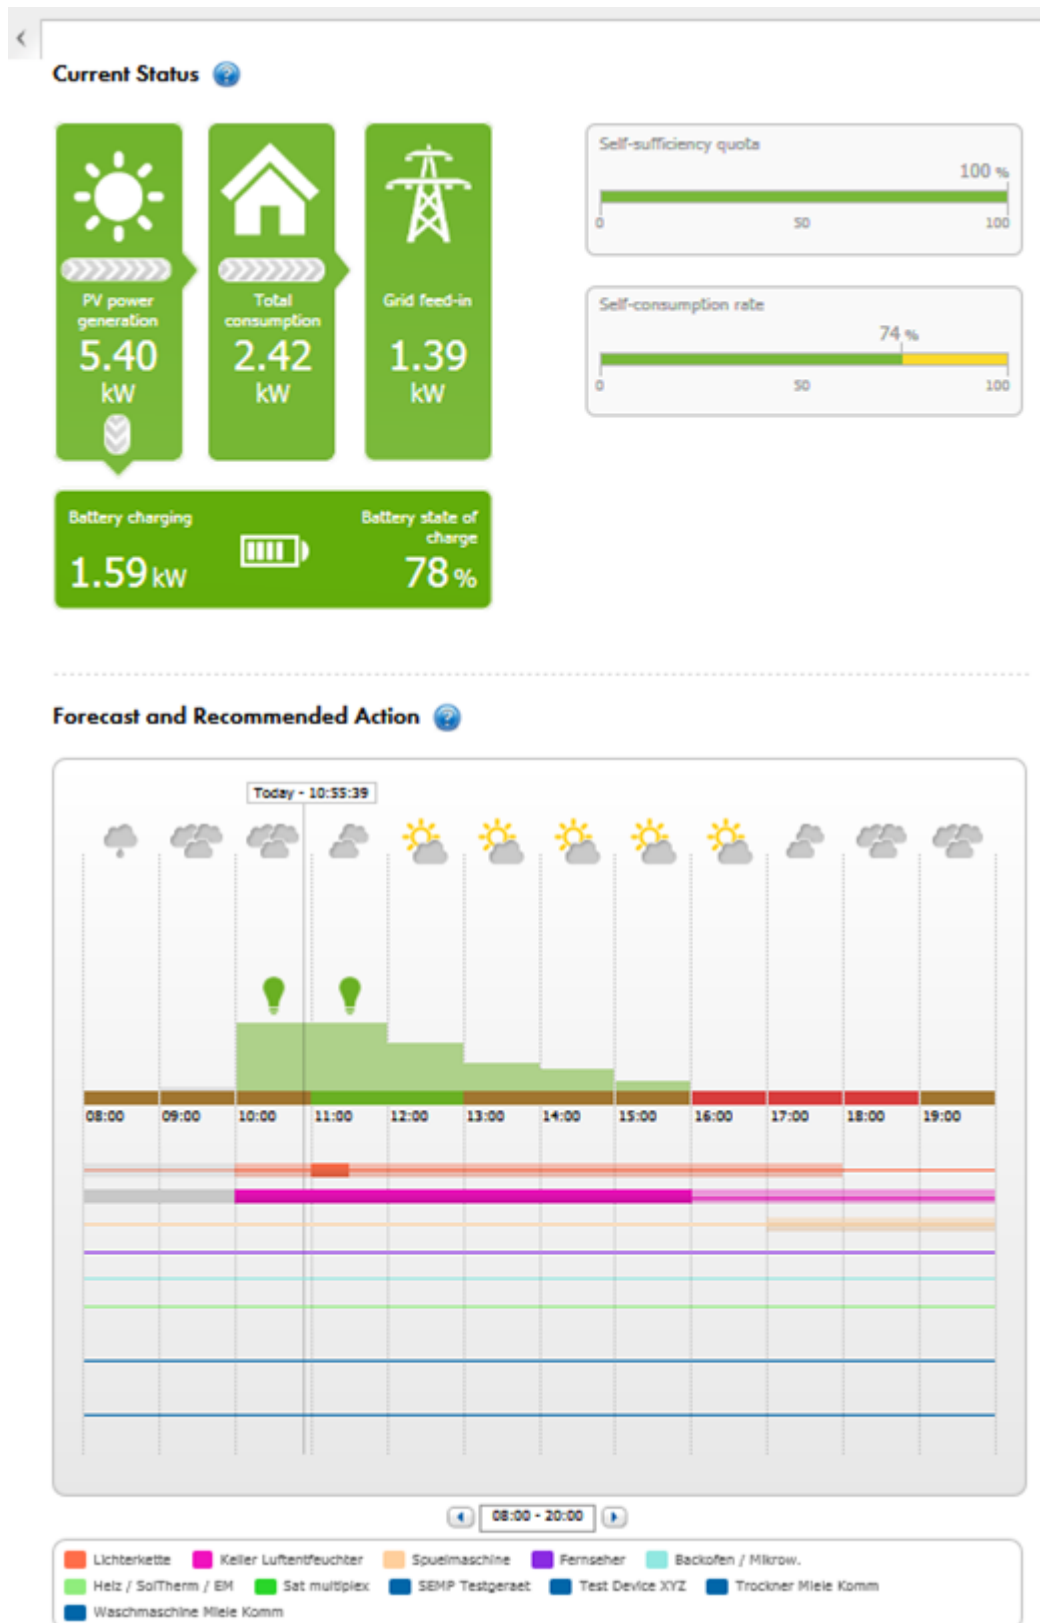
Current Status

PV power generation
5.40
kW

Total consumption
2.42
kW

Grid feed-in
1.39
kW

Battery charging
1.59 kW

Battery state of charge
78 %

Self-sufficiency quota
100 %
0
50
100

Self-consumption rate
74 %
0
50
100

Forecast and Recommended Action

Today - 10:55:39

08:00
09:00
10:00
11:00
12:00
13:00
14:00
15:00
16:00
17:00
18:00
19:00

08:00 - 20:00

Lichterkette
Keller Luftentfeuchter
Spuelmaschine
Fernseher
Backofen / Mikrow.
Heiz / SolTherm / EM
Sat multiplex
SEMP Testgeraet
Test Device XYZ
Trockner Miele Komm
Waschmaschine Miele Komm